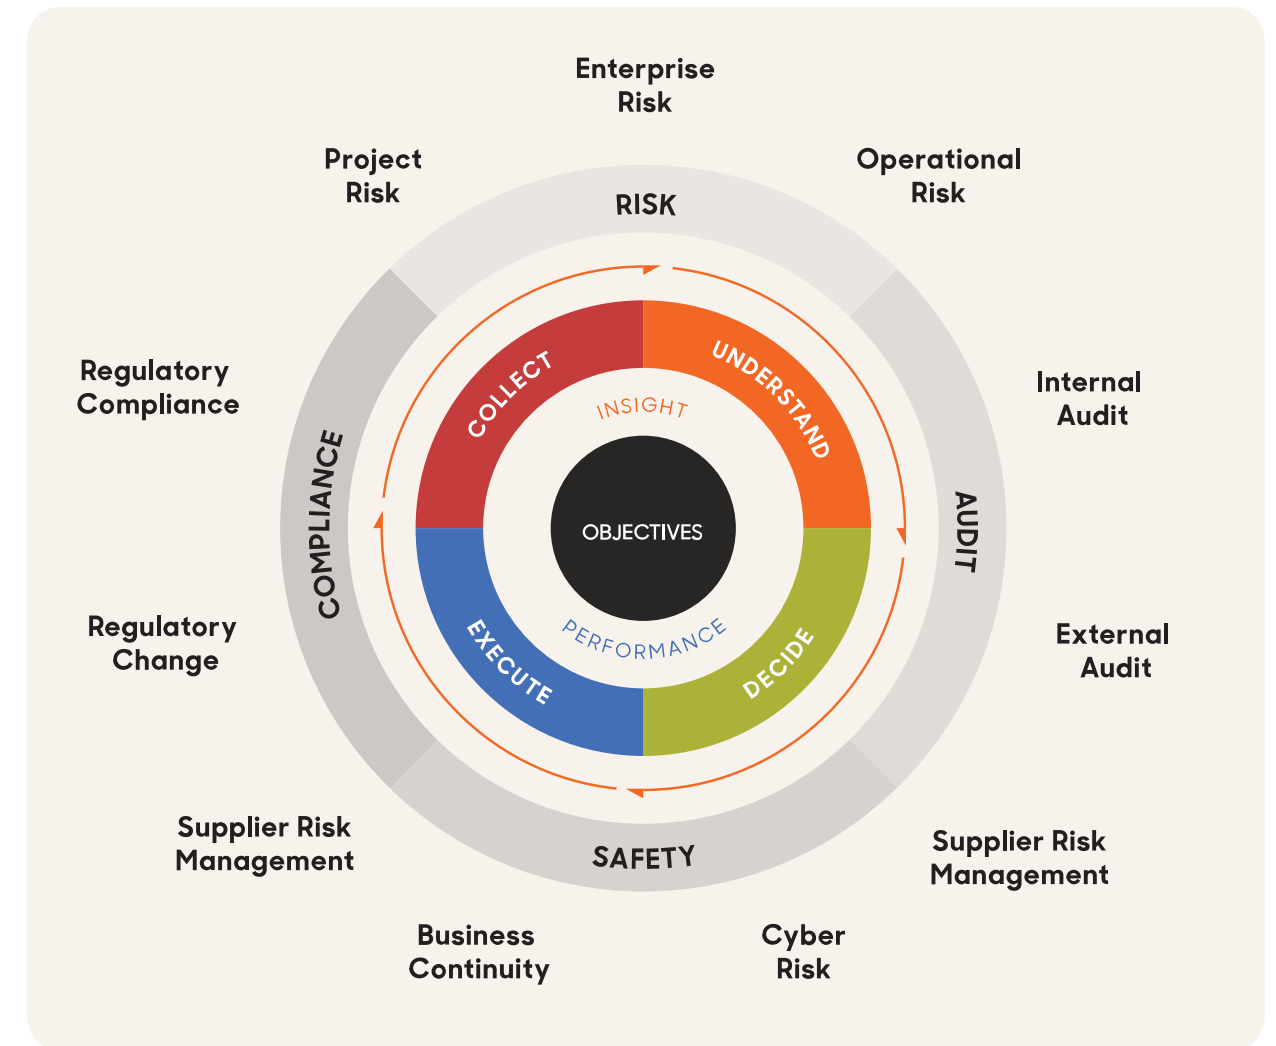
Enterprise Risk

Project Risk

Operational Risk

RISK

Regulatory Compliance

Internal Audit

COLLECT

UNDERSTAND

INSIGHT

COMPLIANCE

OBJECTIVES

AUDIT

Regulatory Change

PERFORMANCE

External Audit

EXECUTE

DECIDE

Supplier Risk Management

SAFETY

Supplier Risk Management

Business Continuity

Cyber Risk